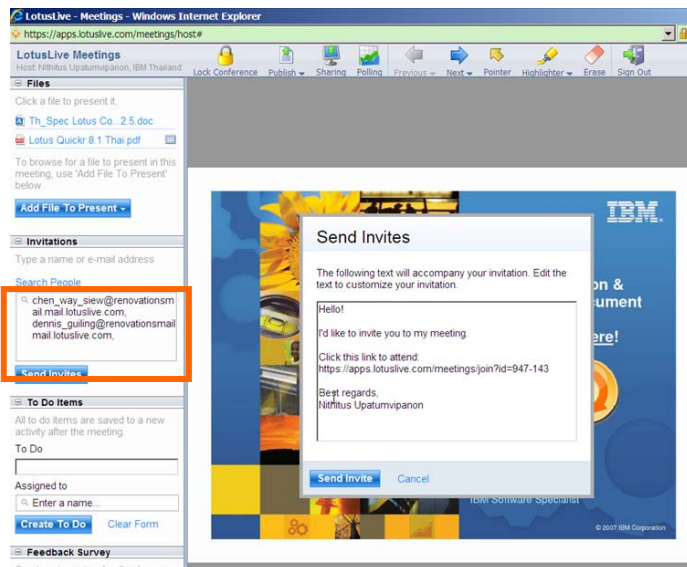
LotusLive - Meetings - Windows Internet Explorer

https://apps.lotuslive.com/meetings/host#

LotusLive Meetings
Host: Nithitus Upatumvipanon, IBM Thailand

Lock Conference | Publish | Sharing | Polling | Previous | Next | Pointer | Highlighter | Erase | Sign Out

Files
Click a file to present it.
Th_Spec Lotus Co...2.5.doc
Lotus Quickr 8.1 Thai.pdf
To browse for a file to present in this meeting, use 'Add File To Present' below
Add File To Present

Invitations
Type a name or e-mail address
Search People
chen_way_siew@renovationsmail.mail.lotuslive.com, dennis_guiling@renovationsmailmail.lotuslive.com,
Send Invites

To Do Items
All to do items are saved to a new activity after the meeting.
To Do
Assigned to
Enter a name...
Create To Do Clear Form

Feedback Survey

IBM.
on &
cument
ere!
IBM Software Specialist
© 2007 IBM Corporation

Send Invites
The following text will accompany your invitation. Edit the text to customize your invitation.

Hello!

I'd like to invite you to my meeting.

Click this link to attend:
https://apps.lotuslive.com/meetings/join?id=947-143

Best regards,
Nithitus Upatumvipanon

Send Invite Cancel